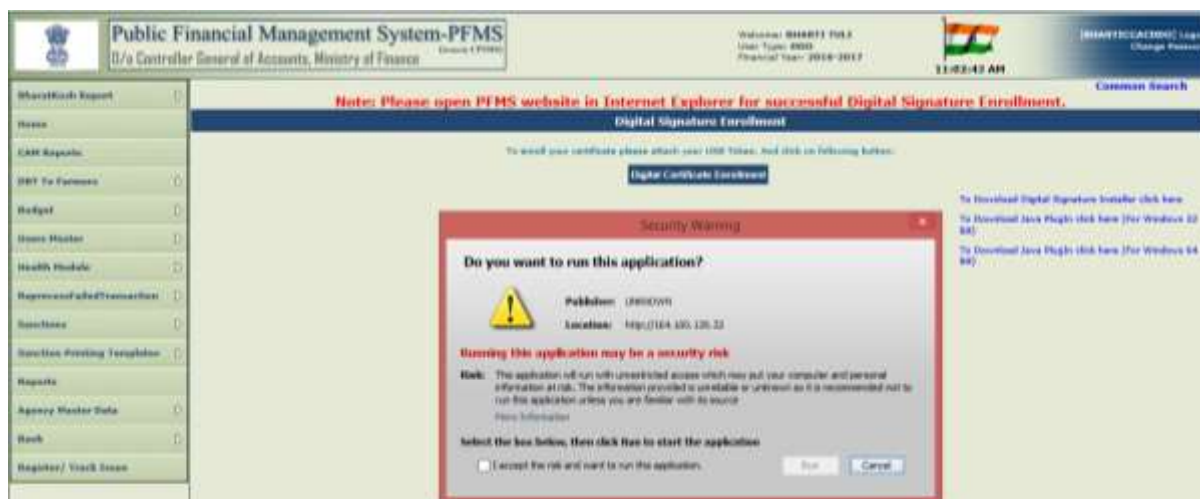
Public Financial Management System-PFMS
O/o Controller General of Accounts, Ministry of Finance

Welcome: BHARTI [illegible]
User Type: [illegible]
Financial Year: 2016-2017

11:02:42 AM

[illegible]
Change Password

Common Search

BharatKosh Report
Home
CAM Reports
DBT To Farmers
Budget
Users Master
Health Module
ReprocessFailedTransaction
Sanctions
Sanction Printing Template
Reports
Agency Master Data
Bank
Register/ Track Issue

Note: Please open PFMS website in Internet Explorer for successful Digital Signature Enrollment.

Digital Signature Enrollment

To enroll your certificate please attach your USB Token. And click on following button:

Digital Certificate Enrollment

To Download Digital Signature Installer click here
To Download Java Plugin click here (For Windows 32 Bit)
To Download Java Plugin click here (For Windows 64 Bit)

Security Warning

Do you want to run this application?

Publisher: UNKNOWN
Location: http://164.100.128.22

Running this application may be a security risk

Risk: This application will run with unrestricted access which may put your computer and personal information at risk. The information provided is unreliable or unknown so it is recommended not to run this application unless you are familiar with its source

More Information

Select the box below, then click Run to start the application

I accept the risk and want to run this application.

Run Cancel